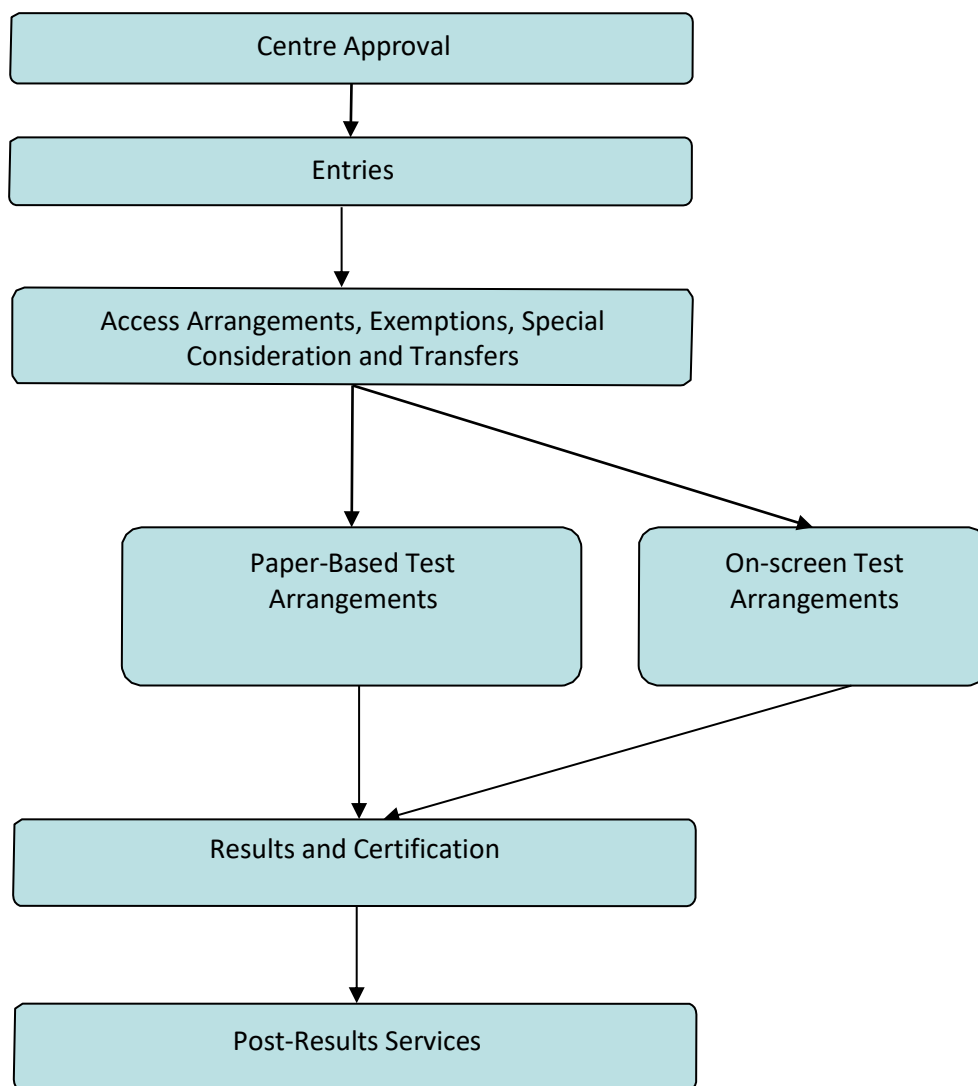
Centre Approval

Entries

Access Arrangements, Exemptions, Special Consideration and Transfers

Paper-Based Test Arrangements

On-screen Test Arrangements

Results and Certification

Post-Results Services